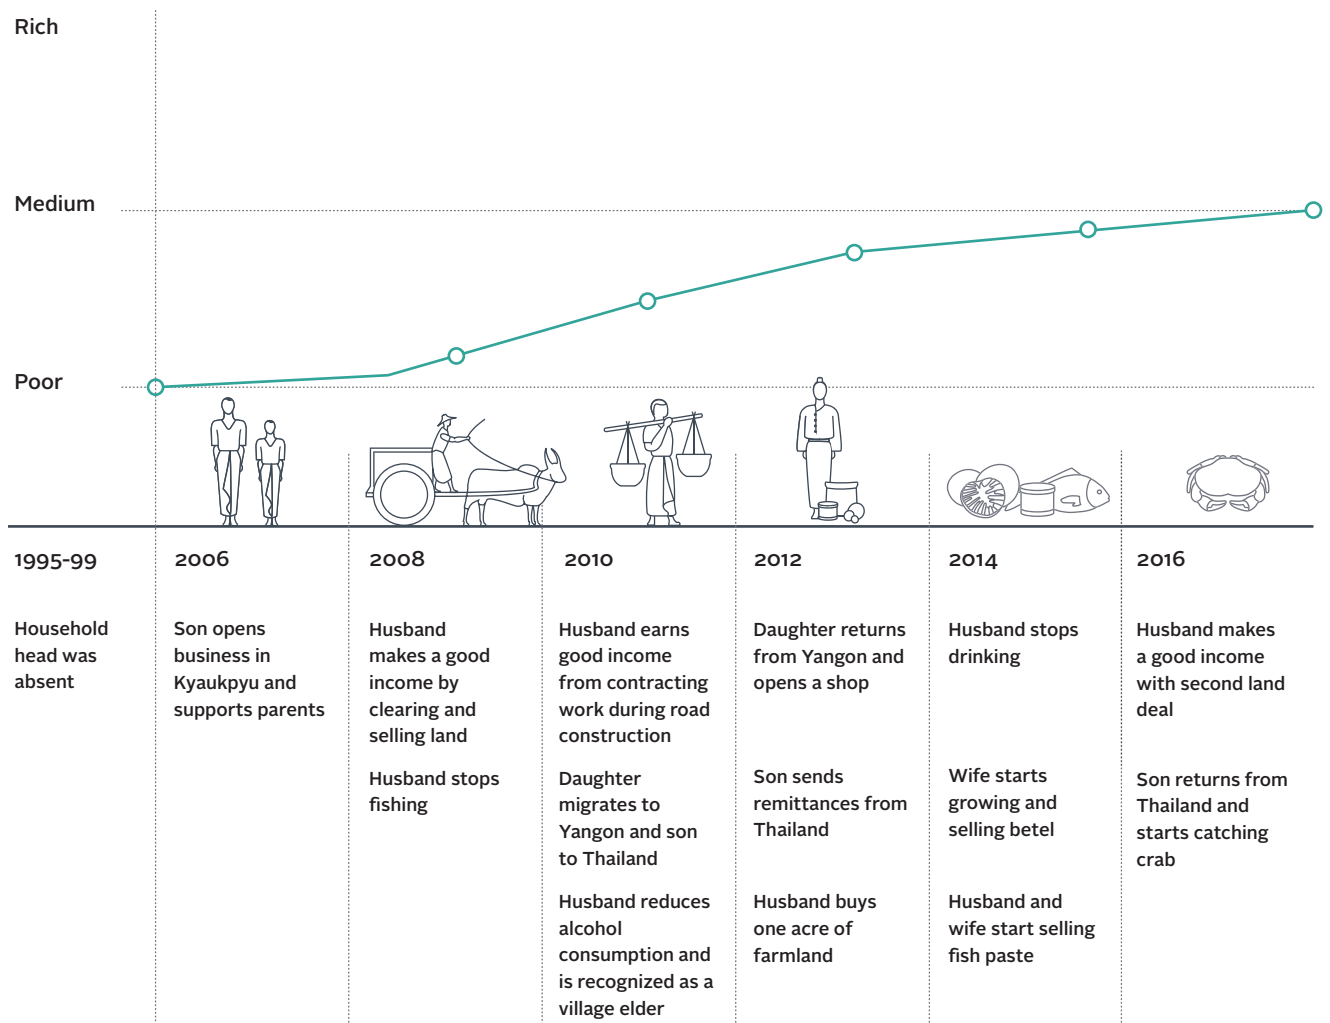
Rich

Medium

Poor

1995-99

Household head was absent

2006

Son opens business in Kyaukpyu and supports parents

2008

Husband makes a good income by clearing and selling land

Husband stops fishing

2010

Husband earns good income from contracting work during road construction

Daughter migrates to Yangon and son to Thailand

Husband reduces alcohol consumption and is recognized as a village elder

2012

Daughter returns from Yangon and opens a shop

Son sends remittances from Thailand

Husband buys one acre of farmland

2014

Husband stops drinking

Wife starts growing and selling betel

Husband and wife start selling fish paste

2016

Husband makes a good income with second land deal

Son returns from Thailand and starts catching crab